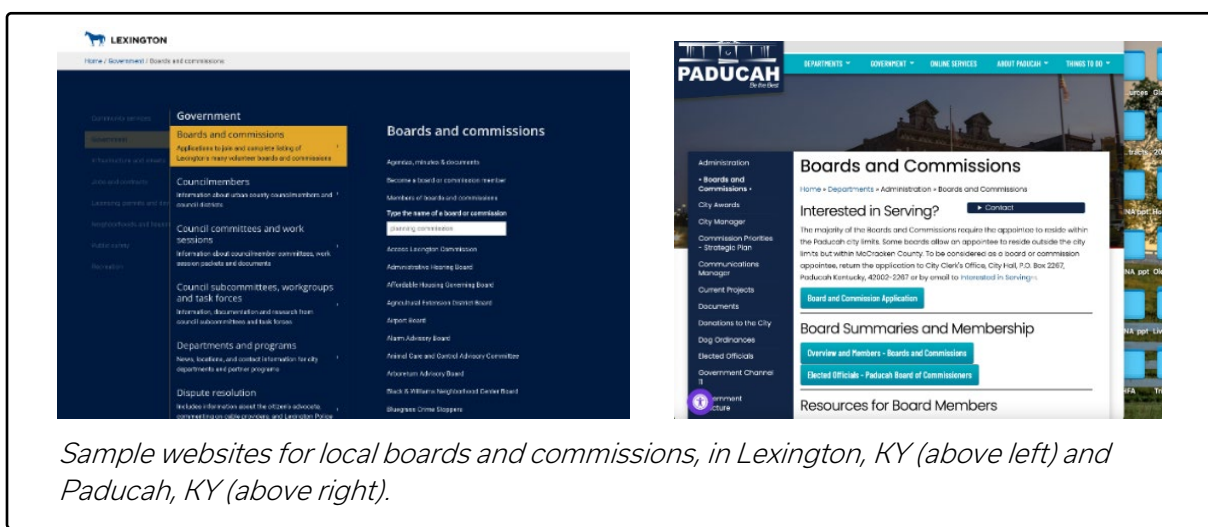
LEXINGTON

Home / Government / Boards and commissions

Community services
Government
Infrastructure and utilities
Jobs and contracts
Licensing, permits and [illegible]
Neighborhoods and housing
Public safety
Recreation

Government

Boards and commissions
Applications to join and complete listing of Lexington's many volunteer boards and commissions

Councilmembers
Information about urban county councilmembers and council districts

Council committees and work sessions
Information about councilmember committees, work session packets and documents

Council subcommittees, workgroups and task forces
Information, documentation and research from council subcommittees and task forces

Departments and programs
News, locations, and contact information for city departments and partner programs

Dispute resolution
Includes information about the citizen's advocate, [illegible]

Boards and commissions

Agendas, minutes & documents
Become a board or commission member
Members of boards and commissions
Type the name of a board or commission
planning commission
Access Lexington Commission
Administrative Hearing Board
Affordable Housing Governing Board
Agricultural Extension District Board
Airport Board
Alarm Advisory Board
Animal Care and Control Advisory Committee
Arboretum Advisory Board
Black & Williams Neighborhood Center Board
Bluegrass Crime Stoppers

PADUCAH
Be the Best

DEPARTMENTS
GOVERNMENT
ONLINE SERVICES
ABOUT PADUCAH
THINGS TO DO

Administration
• Boards and Commissions •
City Awards
City Manager
Commission Priorities - Strategic Plan
Communications Manager
Current Projects
Documents
Donations to the City
Dog Ordinances
Elected Officials
Government Channel 11
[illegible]ernment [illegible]ucture

Boards and Commissions

Home » Departments » Administration » Boards and Commissions

Interested in Serving?
► Contact

The majority of the Boards and Commissions require the appointee to reside within the Paducah city limits. Some boards allow an appointee to reside outside the city limits but within McCracken County. To be considered as a board or commission appointee, return the application to City Clerk's Office, City Hall, P.O. Box 2267, Paducah Kentucky, 42002-2267 or by email to Interested in Serving.

Board and Commission Application

Board Summaries and Membership

Overview and Members - Boards and Commissions
Elected Officials - Paducah Board of Commissioners

Resources for Board Members

Sample websites for local boards and commissions, in Lexington, KY (above left) and Paducah, KY (above right).